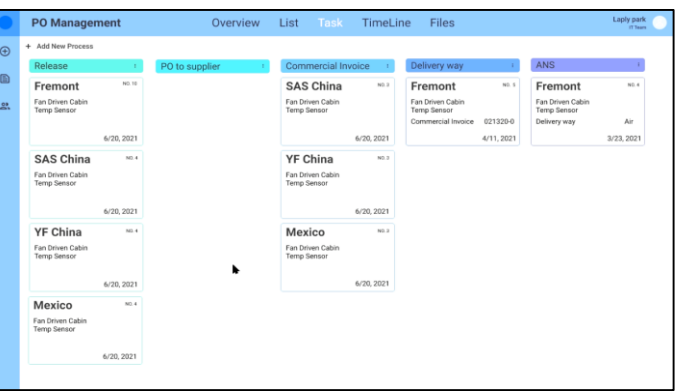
PO Management

Overview List Task TimeLine Files

Laply park
IT Team

+ Add New Process

Release

Fremont NO. 10
Fan Driven Cabin Temp Sensor
6/20, 2021

SAS China NO. 4
Fan Driven Cabin Temp Sensor
6/20, 2021

YF China NO. 4
Fan Driven Cabin Temp Sensor
6/20, 2021

Mexico NO. 4
Fan Driven Cabin Temp Sensor
6/20, 2021

PO to supplier

Commercial Invoice

SAS China NO. 3
Fan Driven Cabin Temp Sensor
6/20, 2021

YF China NO. 3
Fan Driven Cabin Temp Sensor
6/20, 2021

Mexico NO. 3
Fan Driven Cabin Temp Sensor
6/20, 2021

Delivery way

Fremont NO. 5
Fan Driven Cabin Temp Sensor
Commercial Invoice 021320-0
4/11, 2021

ANS

Fremont NO. 4
Fan Driven Cabin Temp Sensor
Delivery way Air
3/23, 2021